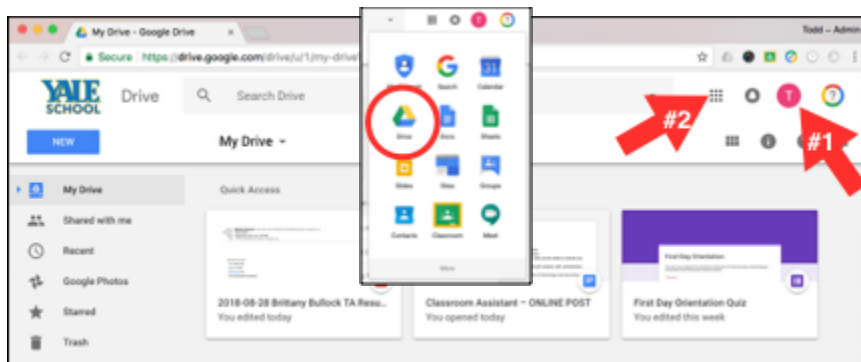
My Drive - Google Drive

Todd – Admin

Secure | https://drive.google.com/drive/u/1/my-drive

YALE SCHOOL

Drive

Search Drive

NEW

My Drive

My Drive

Shared with me

Recent

Google Photos

Starred

Trash

Quick Access

2018-08-28 Brittany Bullock TA Resu...
You edited today

Classroom Assistant – ONLINE POST
You opened today

First Day Orientation

First Day Orientation Quiz
You edited this week

T

Search

Calendar

Drive

Docs

Sheets

Slides

Sites

Groups

Contacts

Classroom

Meet

More

#2

#1

T